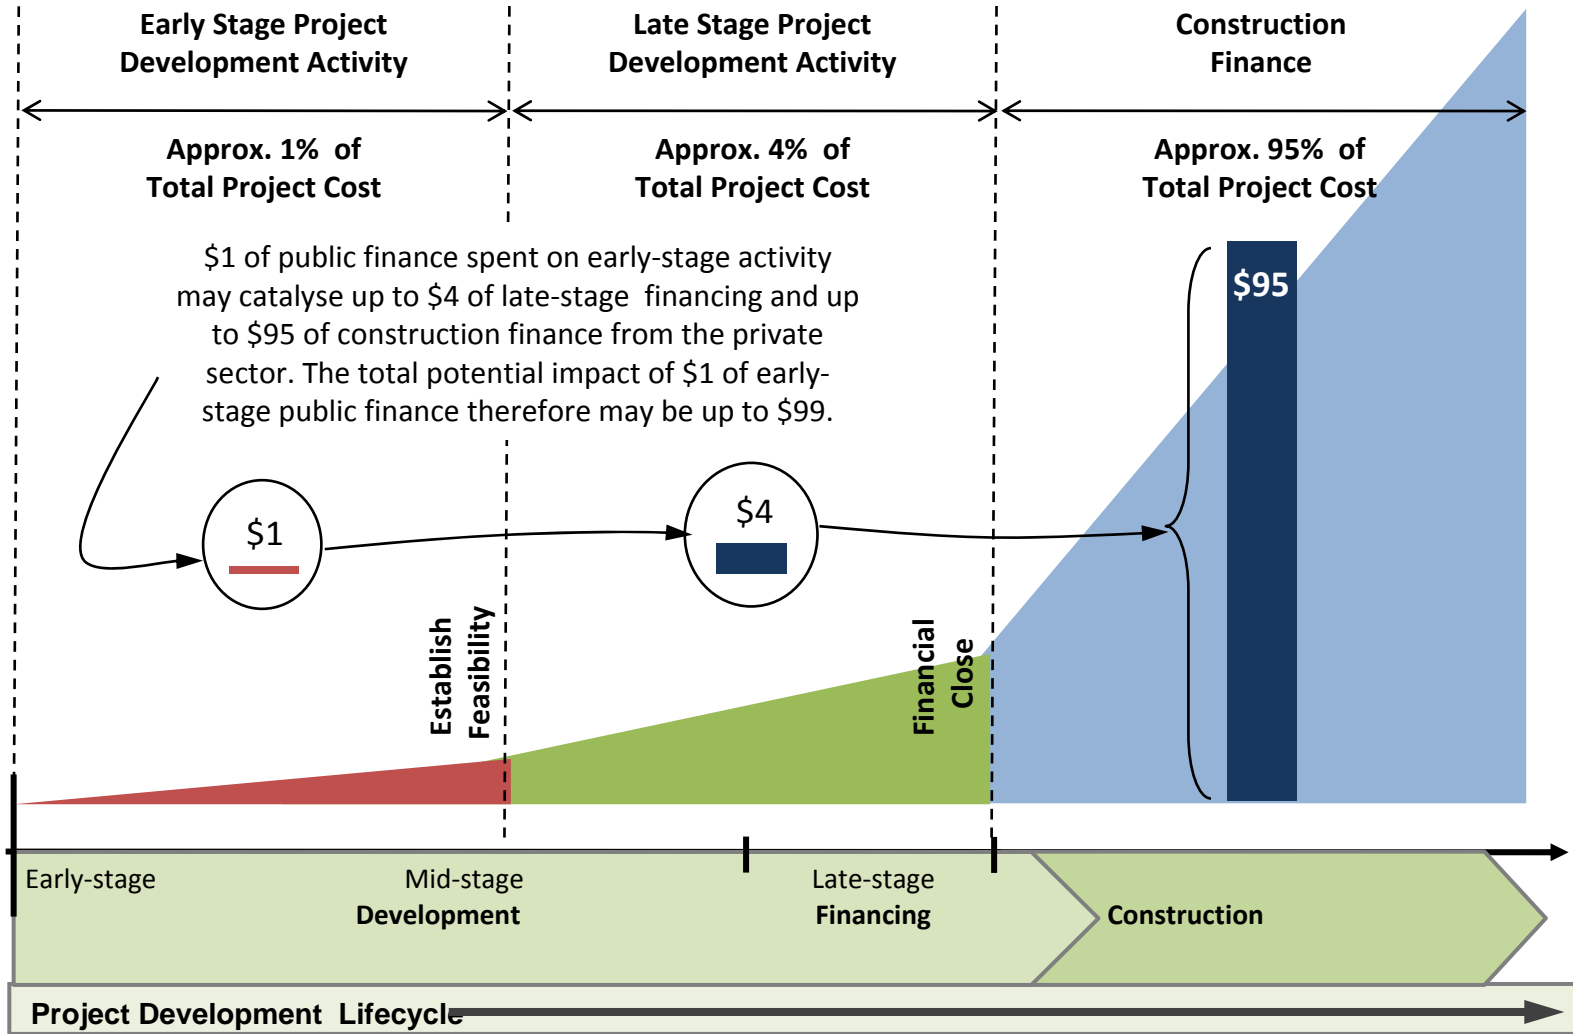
Early Stage Project Development Activity

Late Stage Project Development Activity

Construction Finance

Approx. 1% of Total Project Cost

Approx. 4% of Total Project Cost

Approx. 95% of Total Project Cost

$1 of public finance spent on early-stage activity may catalyse up to $4 of late-stage financing and up to $95 of construction finance from the private sector. The total potential impact of $1 of early-stage public finance therefore may be up to $99.

$95

$1

$4

Establish Feasibility

Financial Close

Early-stage

Mid-stage Development

Late-stage Financing

Construction

Project Development Lifecycle